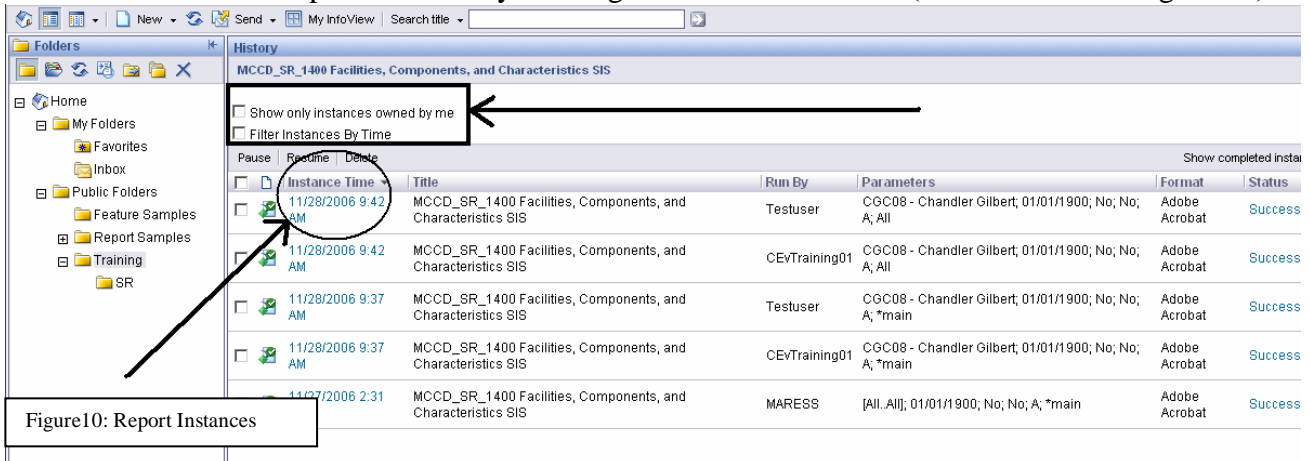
New | Send | My InfoView | Search title

Folders

Home
My Folders
Favorites
Inbox
Public Folders
Feature Samples
Report Samples
Training
SR

History

MCCD_SR_1400 Facilities, Components, and Characteristics SIS

Show only instances owned by me
Filter Instances By Time

Pause | Resume | Delete

Show completed instar

| Instance Time | Title | Run By | Parameters | Format | Status |
|---|---|---|---|---|---|
| 11/28/2006 9:42 AM | MCCD_SR_1400 Facilities, Components, and Characteristics SIS | Testuser | CGC08 - Chandler Gilbert; 01/01/1900; No; No; A; All | Adobe Acrobat | Success |
| 11/28/2006 9:42 AM | MCCD_SR_1400 Facilities, Components, and Characteristics SIS | CEvTraining01 | CGC08 - Chandler Gilbert; 01/01/1900; No; No; A; All | Adobe Acrobat | Success |
| 11/28/2006 9:37 AM | MCCD_SR_1400 Facilities, Components, and Characteristics SIS | Testuser | CGC08 - Chandler Gilbert; 01/01/1900; No; No; A; *main | Adobe Acrobat | Success |
| 11/28/2006 9:37 AM | MCCD_SR_1400 Facilities, Components, and Characteristics SIS | CEvTraining01 | CGC08 - Chandler Gilbert; 01/01/1900; No; No; A; *main | Adobe Acrobat | Success |
| 11/27/2006 2:31 | MCCD_SR_1400 Facilities, Components, and Characteristics SIS | MARESS | [All..All]; 01/01/1900; No; No; A; *main | Adobe Acrobat | Success |

Figure10: Report Instances